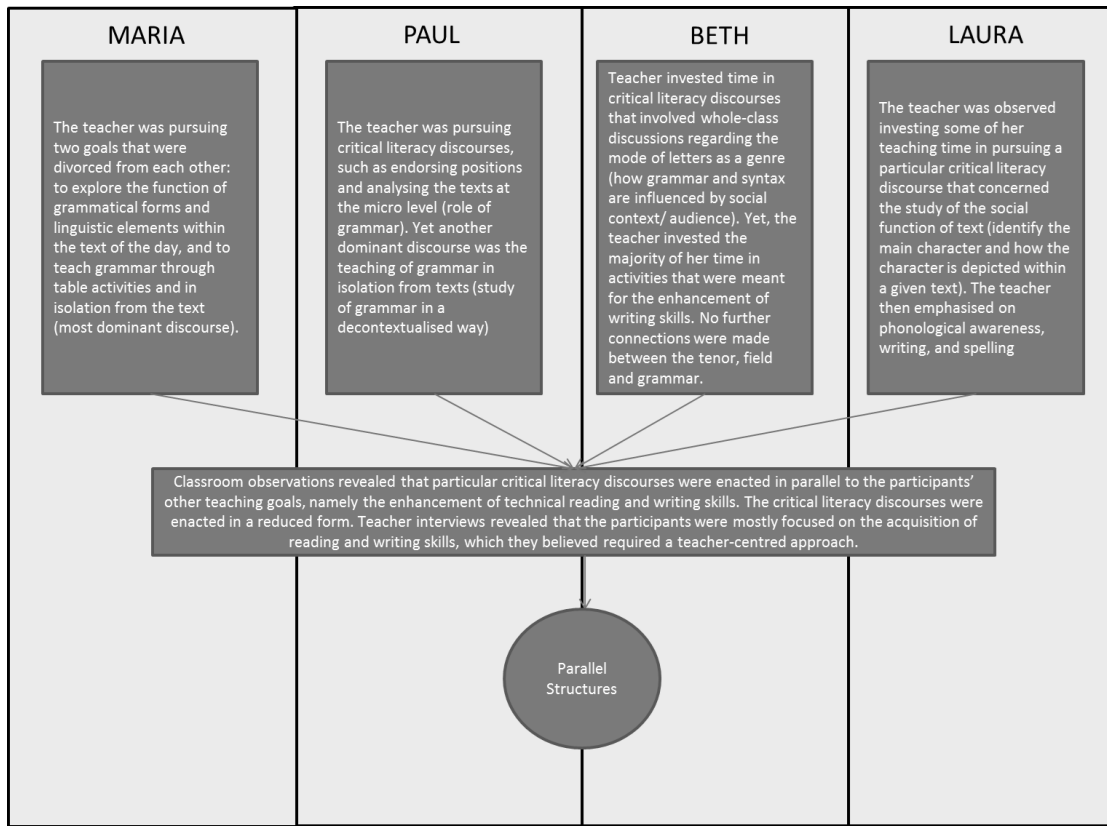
MARIA

PAUL

BETH

LAURA

The teacher was pursuing two goals that were divorced from each other: to explore the function of grammatical forms and linguistic elements within the text of the day, and to teach grammar through table activities and in isolation from the text (most dominant discourse).

The teacher was pursuing critical literacy discourses, such as endorsing positions and analysing the texts at the micro level (role of grammar). Yet another dominant discourse was the teaching of grammar in isolation from texts (study of grammar in a decontextualised way)

Teacher invested time in critical literacy discourses that involved whole-class discussions regarding the mode of letters as a genre (how grammar and syntax are influenced by social context/ audience). Yet, the teacher invested the majority of her time in activities that were meant for the enhancement of writing skills. No further connections were made between the tenor, field and grammar.

The teacher was observed investing some of her teaching time in pursuing a particular critical literacy discourse that concerned the study of the social function of text (identify the main character and how the character is depicted within a given text). The teacher then emphasised on phonological awareness, writing, and spelling

Classroom observations revealed that particular critical literacy discourses were enacted in parallel to the participants' other teaching goals, namely the enhancement of technical reading and writing skills. The critical literacy discourses were enacted in a reduced form. Teacher interviews revealed that the participants were mostly focused on the acquisition of reading and writing skills, which they believed required a teacher-centred approach.

Parallel Structures